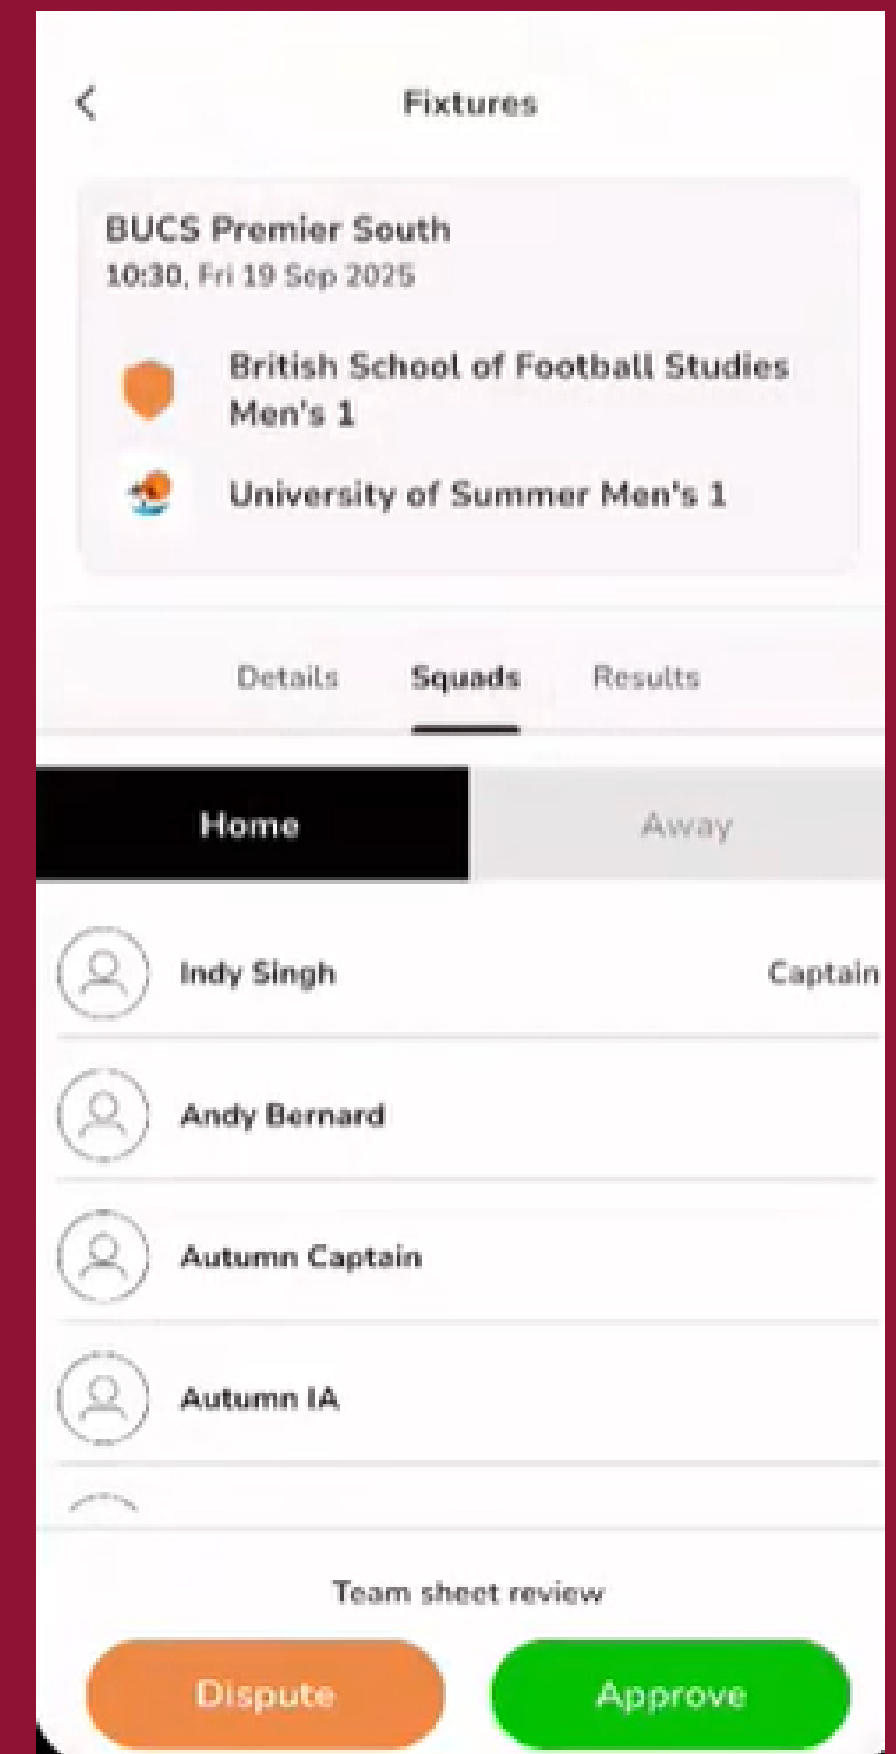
Fixtures

BUCS Premier South
10:30, Fri 19 Sep 2025

British School of Football Studies Men's 1

University of Summer Men's 1

Details Squads Results

Home Away

Indy Singh Captain

Andy Bernard

Autumn Captain

Autumn IA

Team sheet review

Dispute Approve